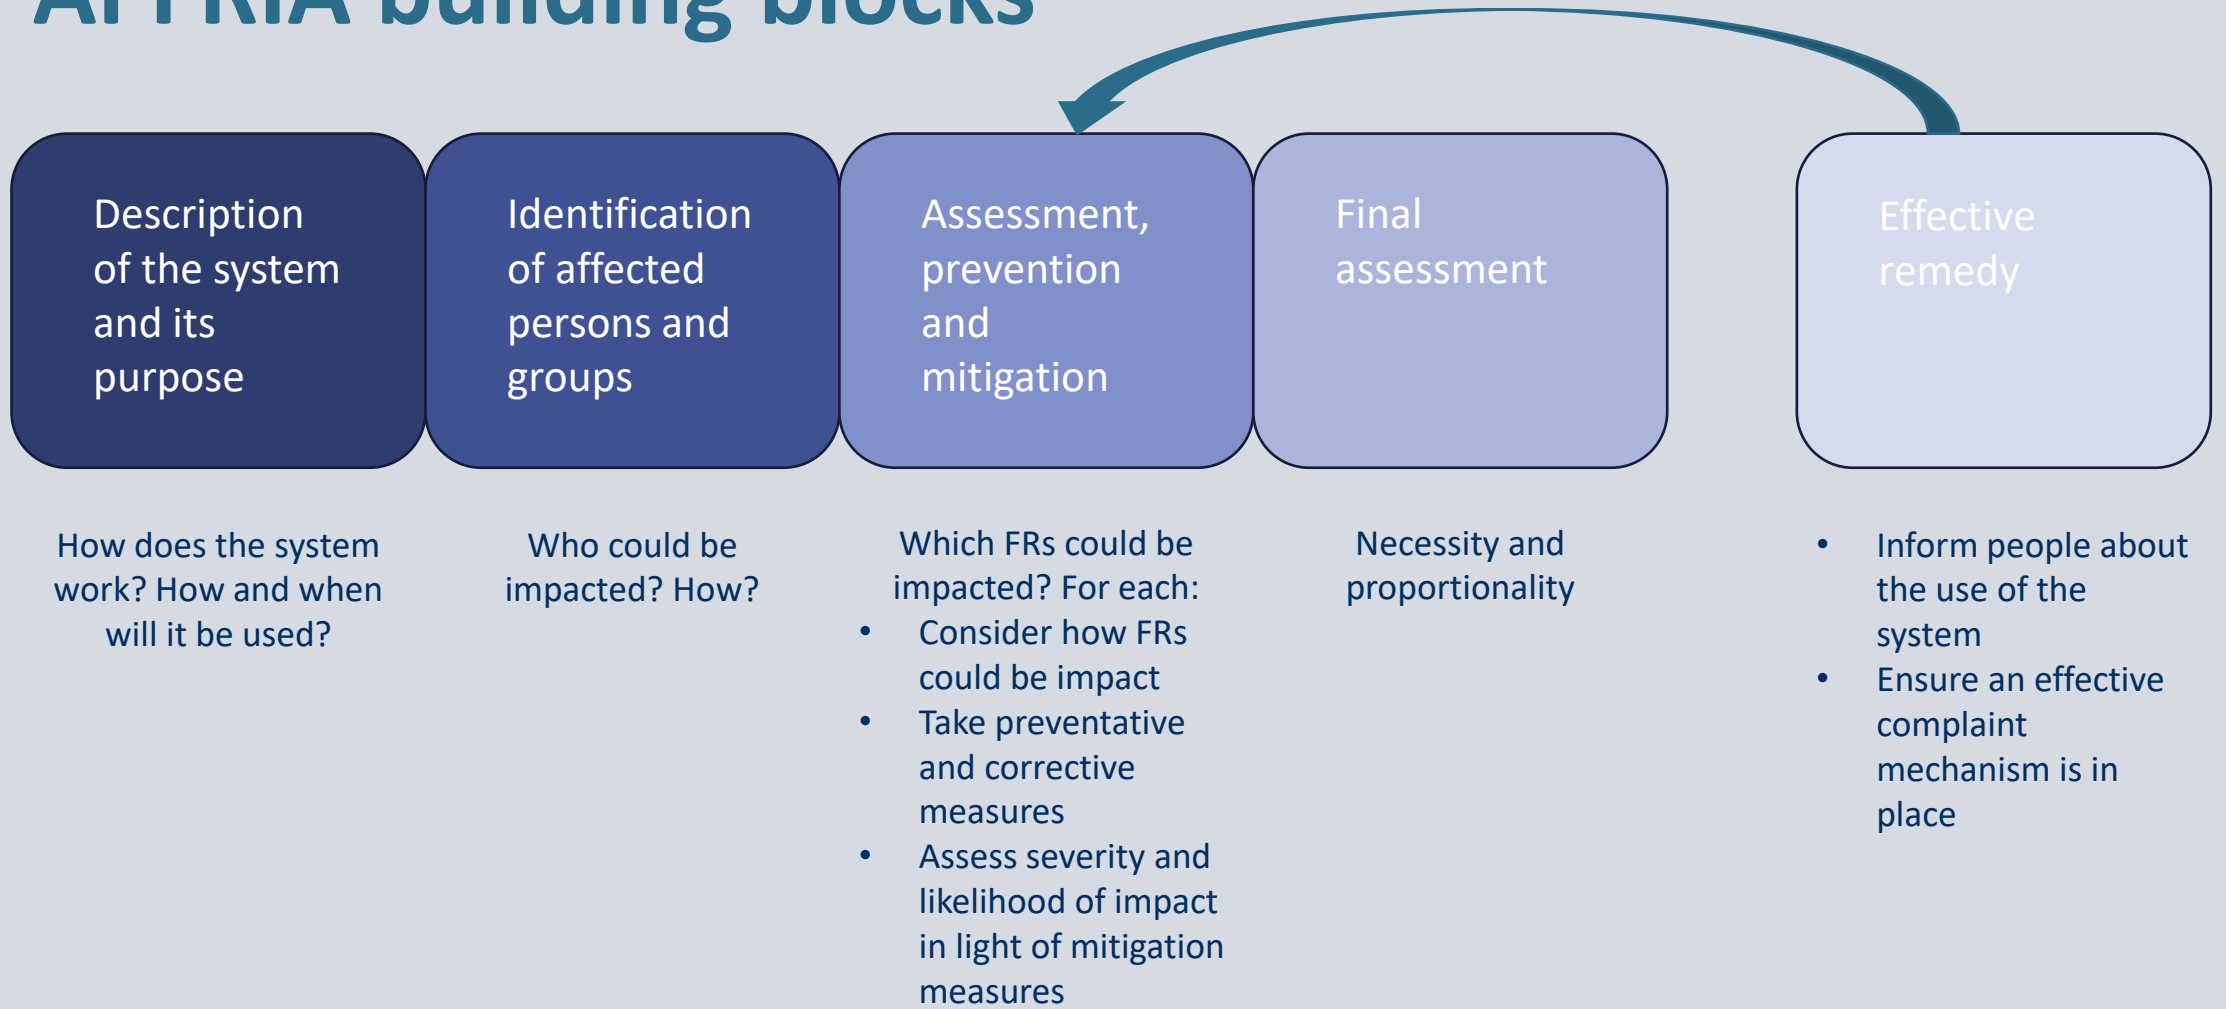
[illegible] building blocks

Description of the system and its purpose

Identification of affected persons and groups

Assessment, prevention and mitigation

Final assessment

Effective remedy

How does the system work? How and when will it be used?

Who could be impacted? How?

Which FRs could be impacted? For each:
- Consider how FRs could be impact
- Take preventative and corrective measures
- Assess severity and likelihood of impact in light of mitigation measures

Necessity and proportionality

- Inform people about the use of the system
- Ensure an effective complaint mechanism is in place